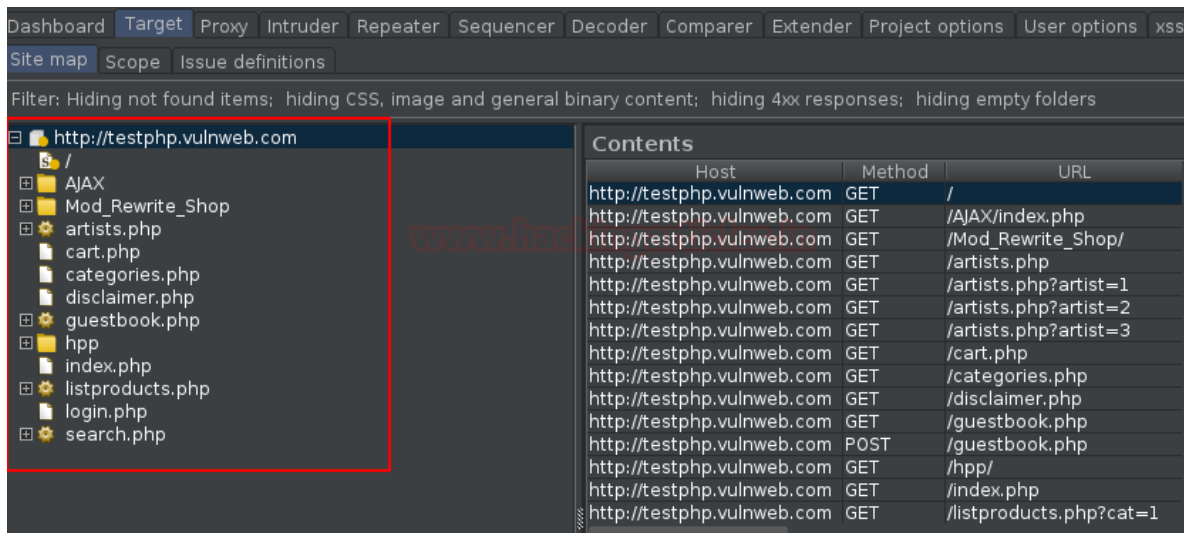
Dashboard Target Proxy Intruder Repeater Sequencer Decoder Comparer Extender Project options User options xss

Site map Scope Issue definitions

Filter: Hiding not found items; hiding CSS, image and general binary content; hiding 4xx responses; hiding empty folders

http://testphp.vulnweb.com
/
AJAX
Mod_Rewrite_Shop
artists.php
cart.php
categories.php
disclaimer.php
guestbook.php
hpp
index.php
listproducts.php
login.php
search.php

Contents

| Host | Method | URL |
|---|---|---|
| http://testphp.vulnweb.com | GET | / |
| http://testphp.vulnweb.com | GET | /AJAX/index.php |
| http://testphp.vulnweb.com | GET | /Mod_Rewrite_Shop/ |
| http://testphp.vulnweb.com | GET | /artists.php |
| http://testphp.vulnweb.com | GET | /artists.php?artist=1 |
| http://testphp.vulnweb.com | GET | /artists.php?artist=2 |
| http://testphp.vulnweb.com | GET | /artists.php?artist=3 |
| http://testphp.vulnweb.com | GET | /cart.php |
| http://testphp.vulnweb.com | GET | /categories.php |
| http://testphp.vulnweb.com | GET | /disclaimer.php |
| http://testphp.vulnweb.com | GET | /guestbook.php |
| http://testphp.vulnweb.com | POST | /guestbook.php |
| http://testphp.vulnweb.com | GET | /hpp/ |
| http://testphp.vulnweb.com | GET | /index.php |
| http://testphp.vulnweb.com | GET | /listproducts.php?cat=1 |